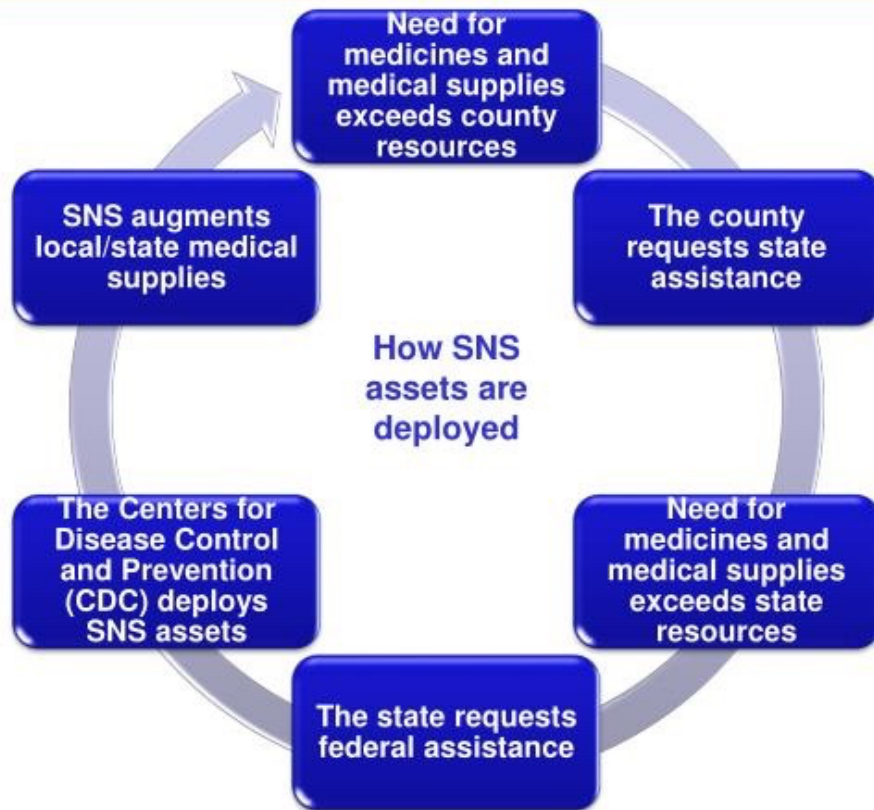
Need for medicines and medical supplies exceeds county resources

The county requests state assistance

Need for medicines and medical supplies exceeds state resources

The state requests federal assistance

The Centers for Disease Control and Prevention (CDC) deploys SNS assets

SNS augments local/state medical supplies

How SNS assets are deployed